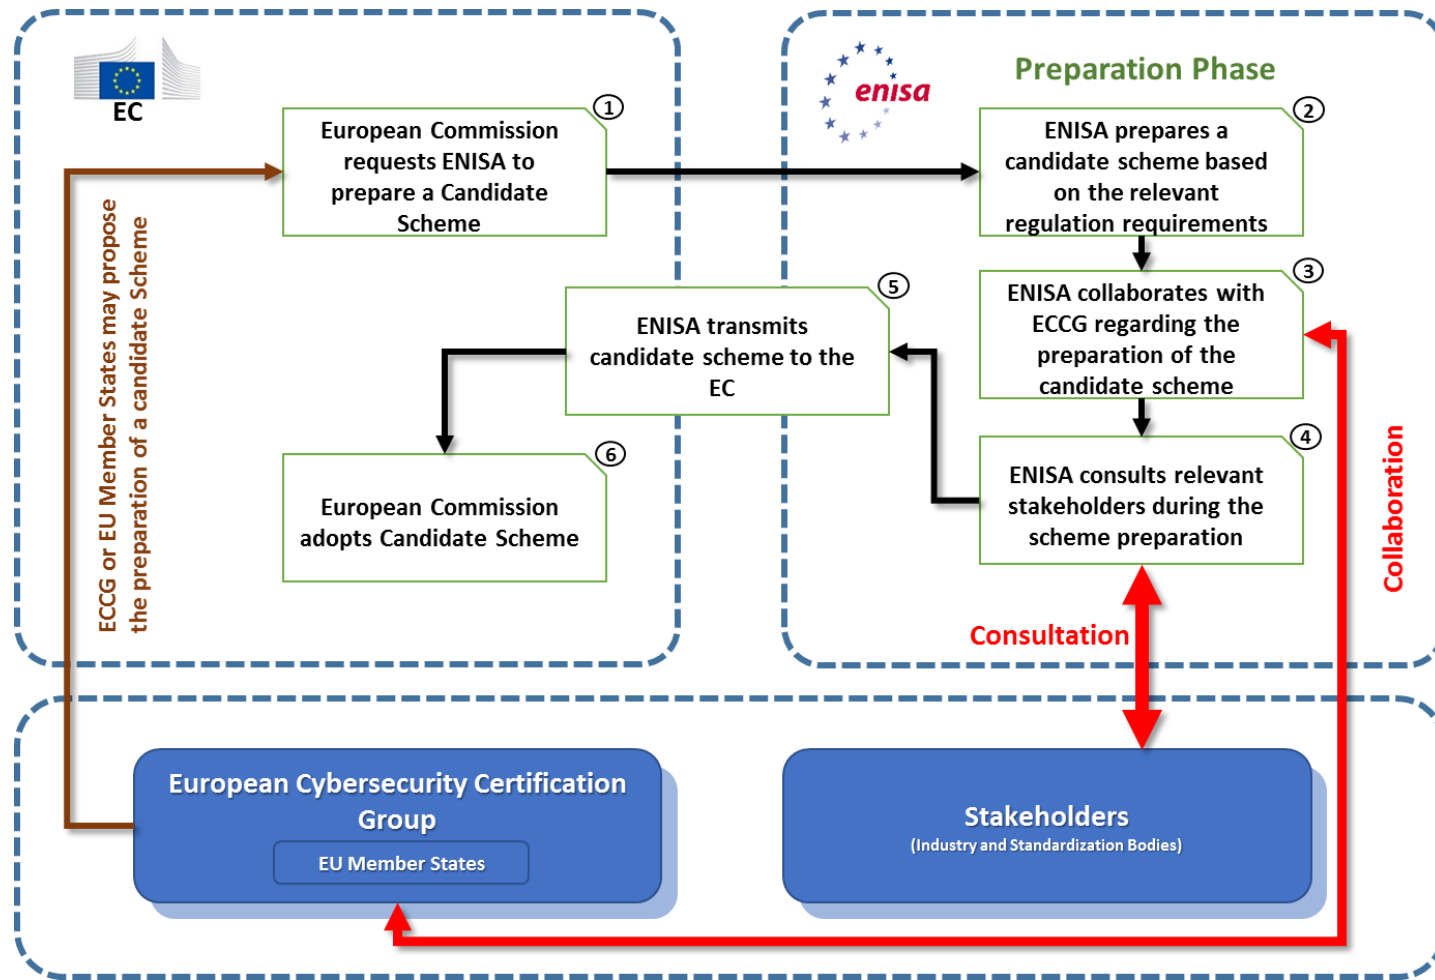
EC

enisa

Preparation Phase

1
European Commission requests ENISA to prepare a Candidate Scheme

2
ENISA prepares a candidate scheme based on the relevant regulation requirements

3
ENISA collaborates with ECCG regarding the preparation of the candidate scheme

4
ENISA consults relevant stakeholders during the scheme preparation

5
ENISA transmits candidate scheme to the EC

6
European Commission adopts Candidate Scheme

ECCG or EU Member States may propose the preparation of a candidate Scheme

Collaboration

Consultation

European Cybersecurity Certification Group
EU Member States

Stakeholders
(Industry and Standardization Bodies)